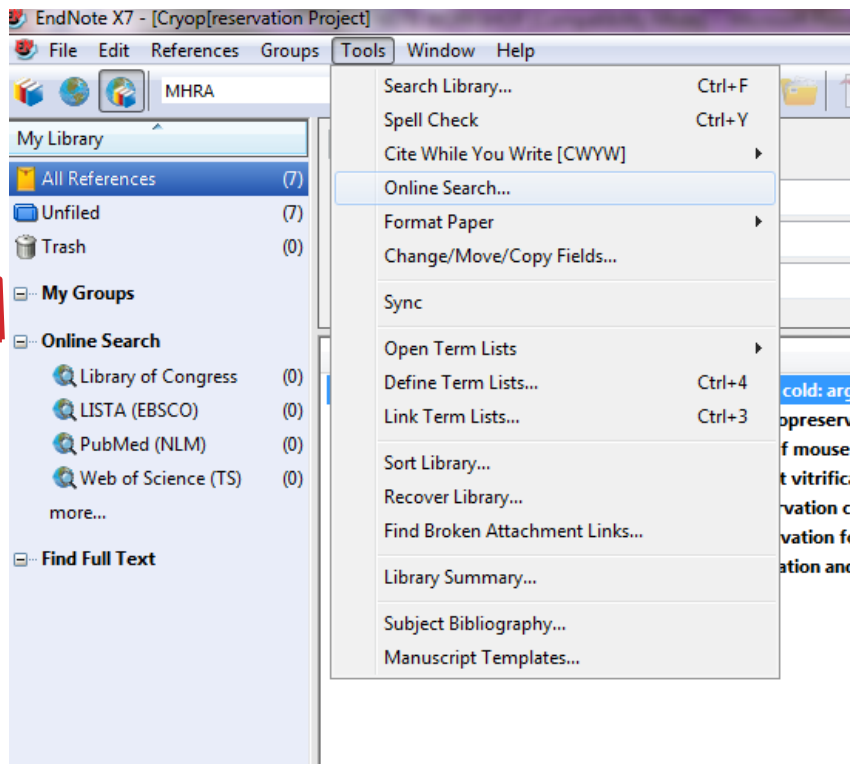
EndNote X7 - [Cryop[reservation Project]

File Edit References Groups Tools Window Help

MHRA

My Library

All References (7)
Unfiled (7)
Trash (0)

My Groups

Online Search
Library of Congress (0)
LISTA (EBSCO) (0)
PubMed (NLM) (0)
Web of Science (TS) (0)
more...

Find Full Text

Search Library... Ctrl+F
Spell Check Ctrl+Y
Cite While You Write [CWYW]
Online Search...
Format Paper
Change/Move/Copy Fields...
Sync
Open Term Lists
Define Term Lists... Ctrl+4
Link Term Lists... Ctrl+3
Sort Library...
Recover Library...
Find Broken Attachment Links...
Library Summary...
Subject Bibliography...
Manuscript Templates...

cold: arg
opreserv
f mouse
t vitrifica
rvation c
rvation fo
ation and